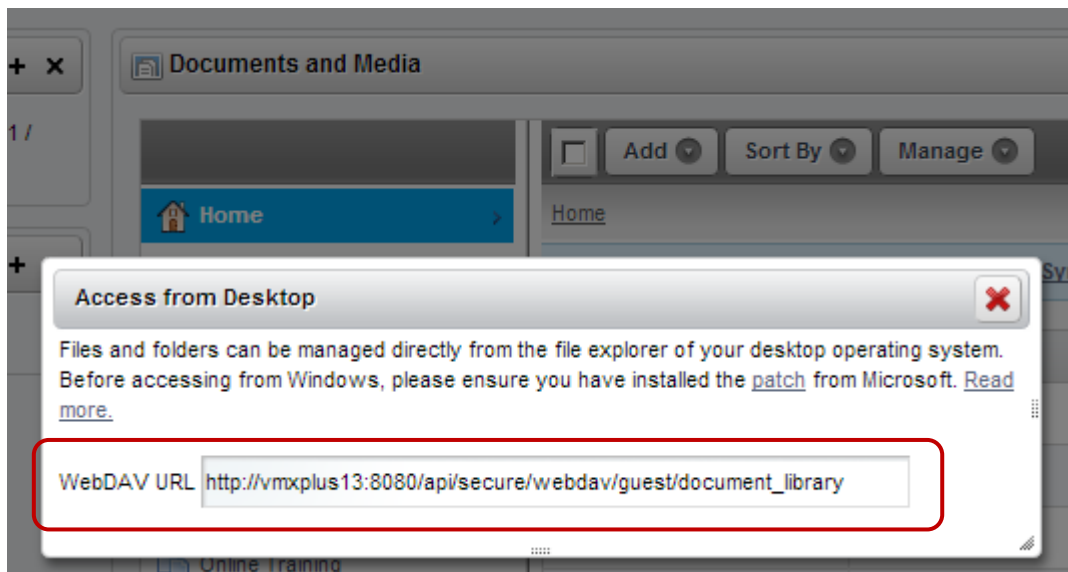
+ ×

1 /

+

Documents and Media

Add

Sort By

Manage

Home

Home

Sy

Access from Desktop

Files and folders can be managed directly from the file explorer of your desktop operating system. Before accessing from Windows, please ensure you have installed the patch from Microsoft. Read more.

WebDAV URL http://vmxplus13:8080/api/secure/webdav/guest/document_library

Online Training